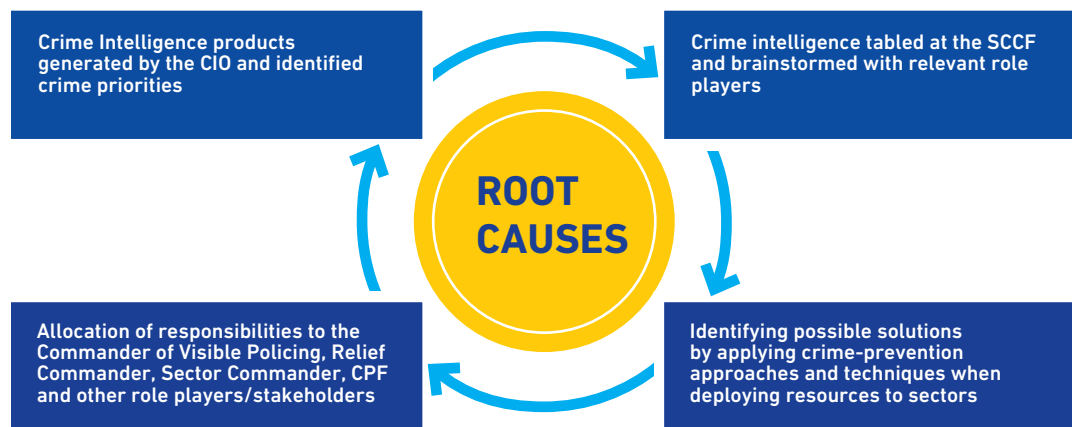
Crime Intelligence products generated by the CIO and identified crime priorities

Crime intelligence tabled at the SCCF and brainstormed with relevant role players

ROOT CAUSES

Allocation of responsibilities to the Commander of Visible Policing, Relief Commander, Sector Commander, CPF and other role players/stakeholders

Identifying possible solutions by applying crime-prevention approaches and techniques when deploying resources to sectors